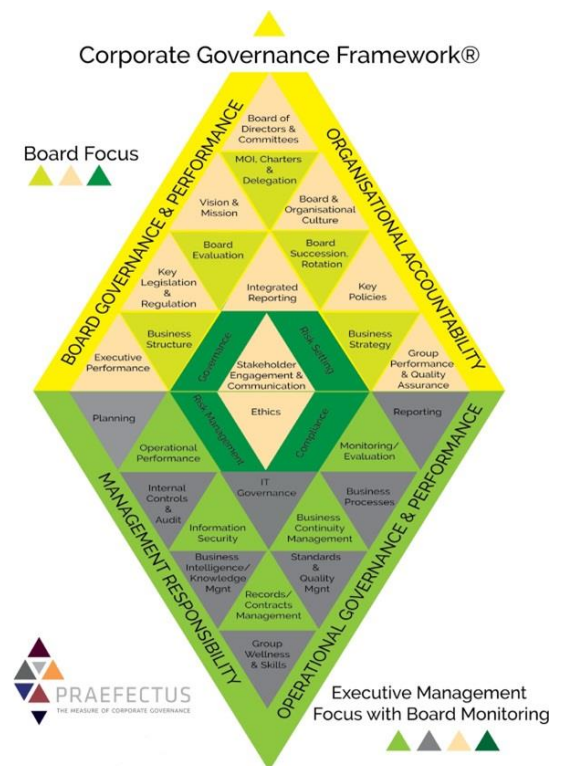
Corporate Governance Framework®

Board Focus

BOARD GOVERNANCE & PERFORMANCE

ORGANISATIONAL ACCOUNTABILITY

Board of Directors & Committees

MOI, Charters & Delegation

Vision & Mission

Board & Organisational Culture

Board Evaluation

Board Succession, Rotation

Key Legislation & Regulation

Integrated Reporting

Key Policies

Executive Performance

Business Structure

Governance

Risk Setting

Business Strategy

Group Performance & Quality Assurance

Stakeholder Engagement & Communication

Ethics

Risk Management

Compliance

Planning

Reporting

Operational Performance

Monitoring/ Evaluation

Internal Controls & Audit

IT Governance

Business Processes

Information Security

Business Continuity Management

Business Intelligence/ Knowledge Mgnt

Standards & Quality Mgnt

Records/ Contracts Management

Group Wellness & Skills

MANAGEMENT RESPONSIBILITY

OPERATIONAL GOVERNANCE & PERFORMANCE

PRAEFECTUS
THE MEASURE OF CORPORATE GOVERNANCE

Executive Management Focus with Board Monitoring